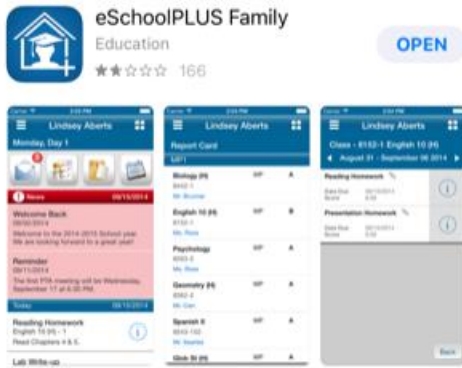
eSchoolPLUS Family
Education
166
OPEN

Lindsey Alberts
Monday, Day 1
News 09/15/2014
Welcome Back
09/08/2014
Welcome to the 2014-2015 School year. We are looking forward to a great year!
Reminder
09/11/2014
The first PTA meeting will be Wednesday, September 17 at 6:00 PM.
Today 09/15/2014
Reading Homework
English 10 (H) - 1
Read Chapters 4 & 5.
Lab Write-up

Lindsey Alberts
Report Card
MP1
Biology (H)
8102-1
Mr. Brunner
MP A
English 10 (H)
8152-1
Ms. Ross
MP B
Psychology
8302-3
Ms. Ross
MP A
Geometry (H)
8362-4
Mr. Carr
MP A
Spanish II
8543-102
Ms. Searles
MP A
Glob St (H)

Lindsey Alberts
Class - 8152-1 English 10 (H)
August 31 - September 06 2014
Reading Homework
Date Due 09/10/2014
Score 8.00
Presentation Homework
Date Due 09/12/2014
Score 8.00
Back